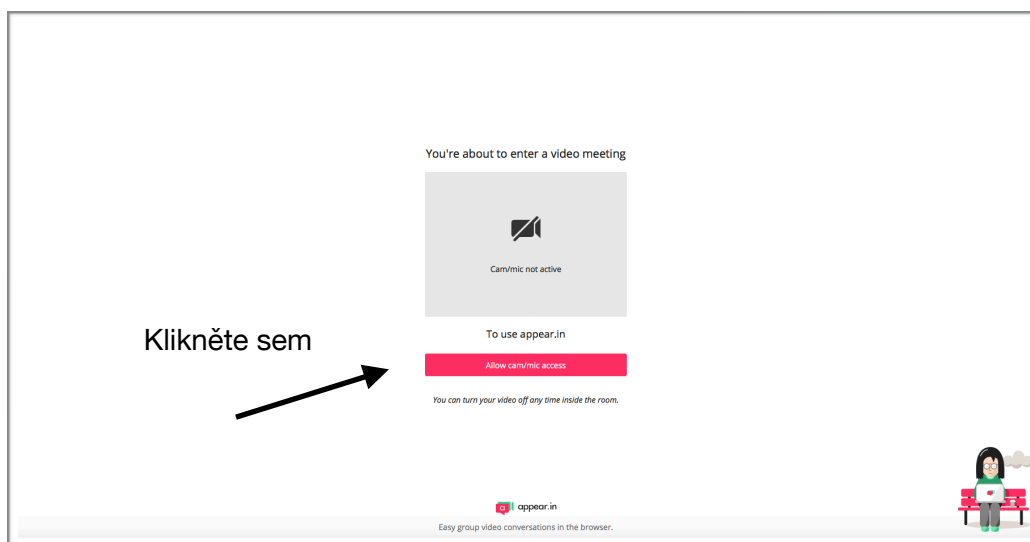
You're about to enter a video meeting

Cam/mic not active

Klikněte sem

To use appear.in

Allow cam/mic access

You can turn your video off any time inside the room.

appear.in

Easy group video conversations in the browser.